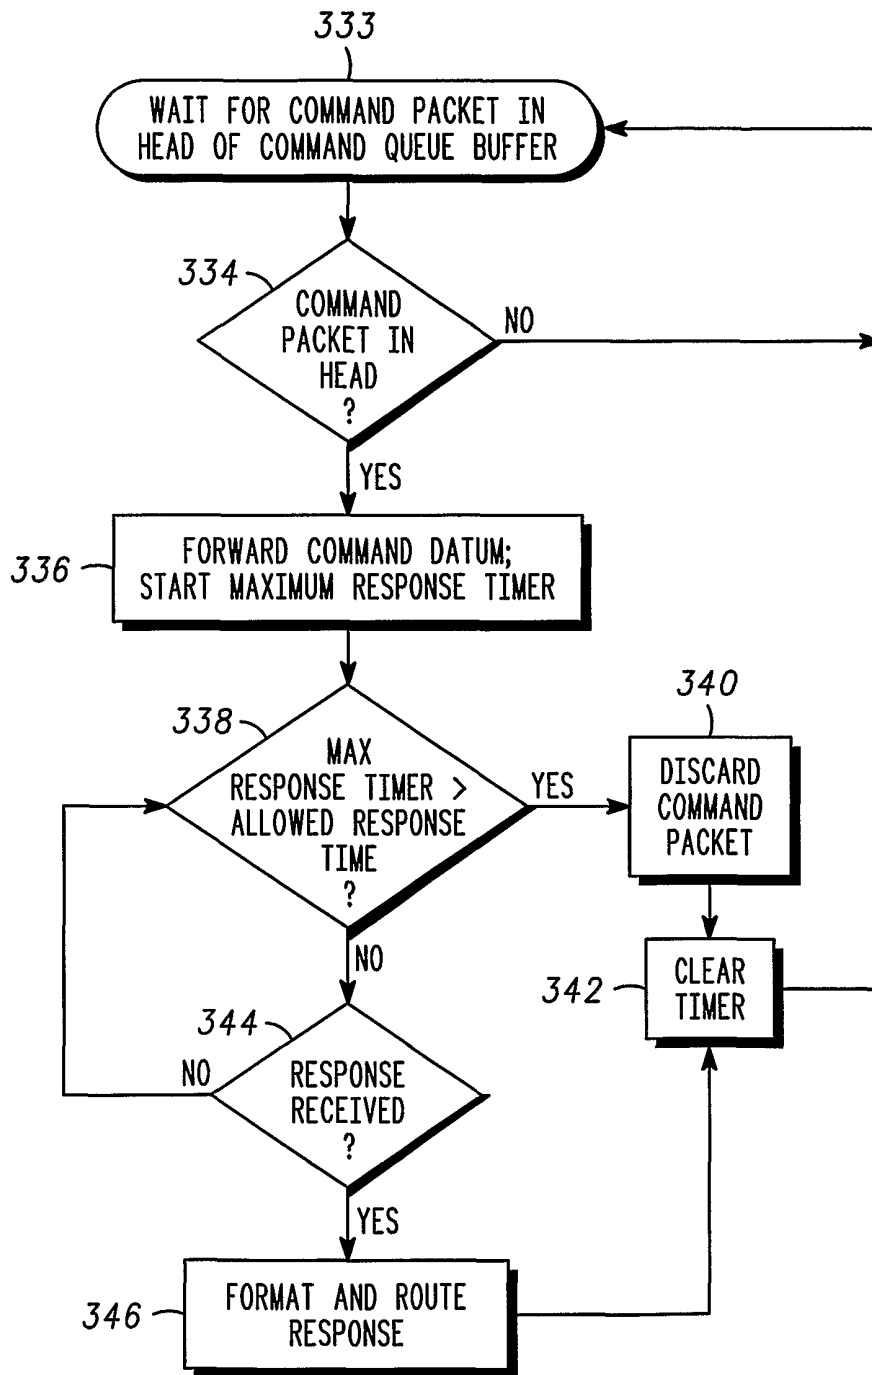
333

WAIT FOR COMMAND PACKET IN HEAD OF COMMAND QUEUE BUFFER

334

COMMAND PACKET IN HEAD ?

NO

YES

336

FORWARD COMMAND DATUM; START MAXIMUM RESPONSE TIMER

338

MAX RESPONSE TIMER > ALLOWED RESPONSE TIME ?

YES

340

DISCARD COMMAND PACKET

NO

342

CLEAR TIMER

344

NO

RESPONSE RECEIVED ?

YES

346

FORMAT AND ROUTE RESPONSE